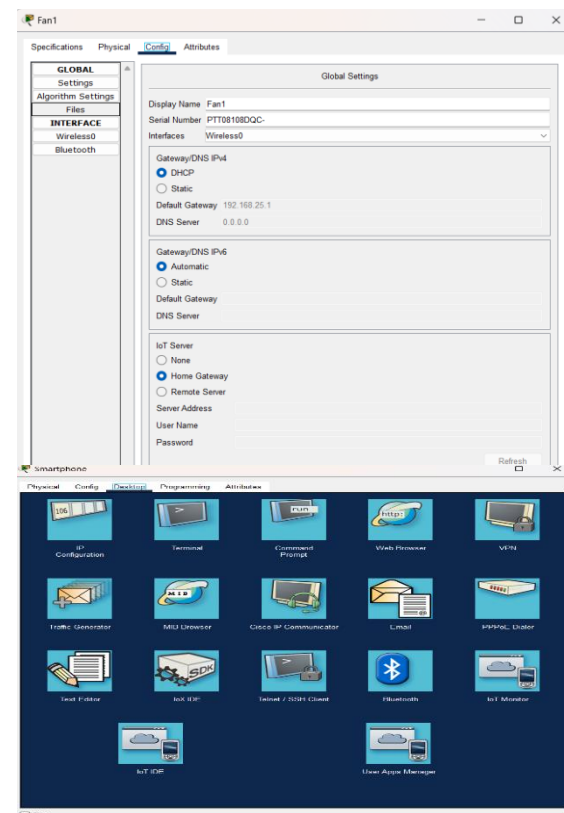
Fan1

Specifications Physical Config Attributes

GLOBAL
Settings
Algorithm Settings
Files
INTERFACE
Wireless0
Bluetooth

Global Settings

Display Name Fan1
Serial Number PTT08108DQC-
Interfaces Wireless0

Gateway/DNS IPv4
DHCP
Static
Default Gateway 192.168.25.1
DNS Server 0.0.0.0

Gateway/DNS IPv6
Automatic
Static
Default Gateway
DNS Server

IoT Server
None
Home Gateway
Remote Server
Server Address
User Name
Password

Refresh

Smartphone

Physical Config Desktop Programming Attributes

106

IP Configuration

Terminal

run

Command Prompt

http:

Web Browser

VPN

Traffic Generator

MIB

MIB Browser

Cisco IP Communicator

Email

PPPoE Dialer

Text Editor

SDK

IoX IDE

Telnet / SSH Client

Bluetooth

IoT Monitor

IoT IDE

User Apps Manager